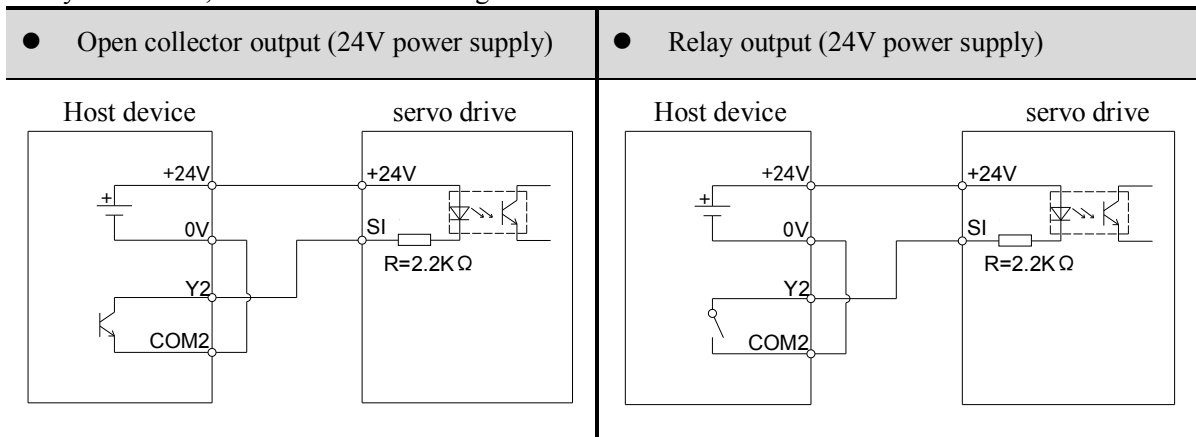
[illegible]

| ● Open collector output (24V power supply) | ● Relay output (24V power supply) |
|---|---|
| Host device servo drive +24V +24V + 0V SI R=2.2KΩ Y2 COM2 | Host device servo drive +24V +24V + 0V SI R=2.2KΩ Y2 COM2 |